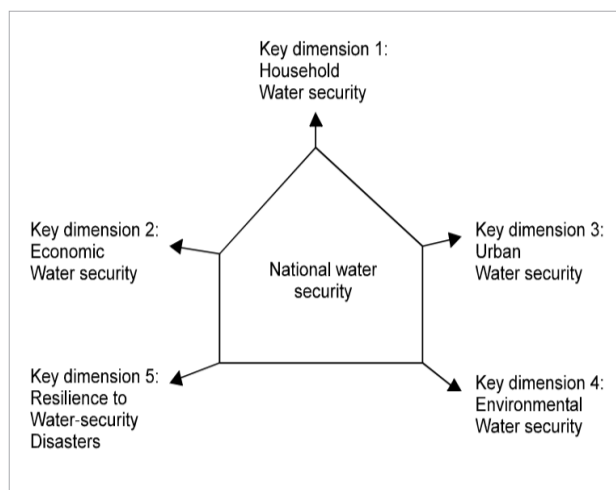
Key dimension 1:
Household
Water security

Key dimension 2:
Economic
Water security

National water
security

Key dimension 3:
Urban
Water security

Key dimension 5:
Resilience to
Water-security
Disasters

Key dimension 4:
Environmental
Water security